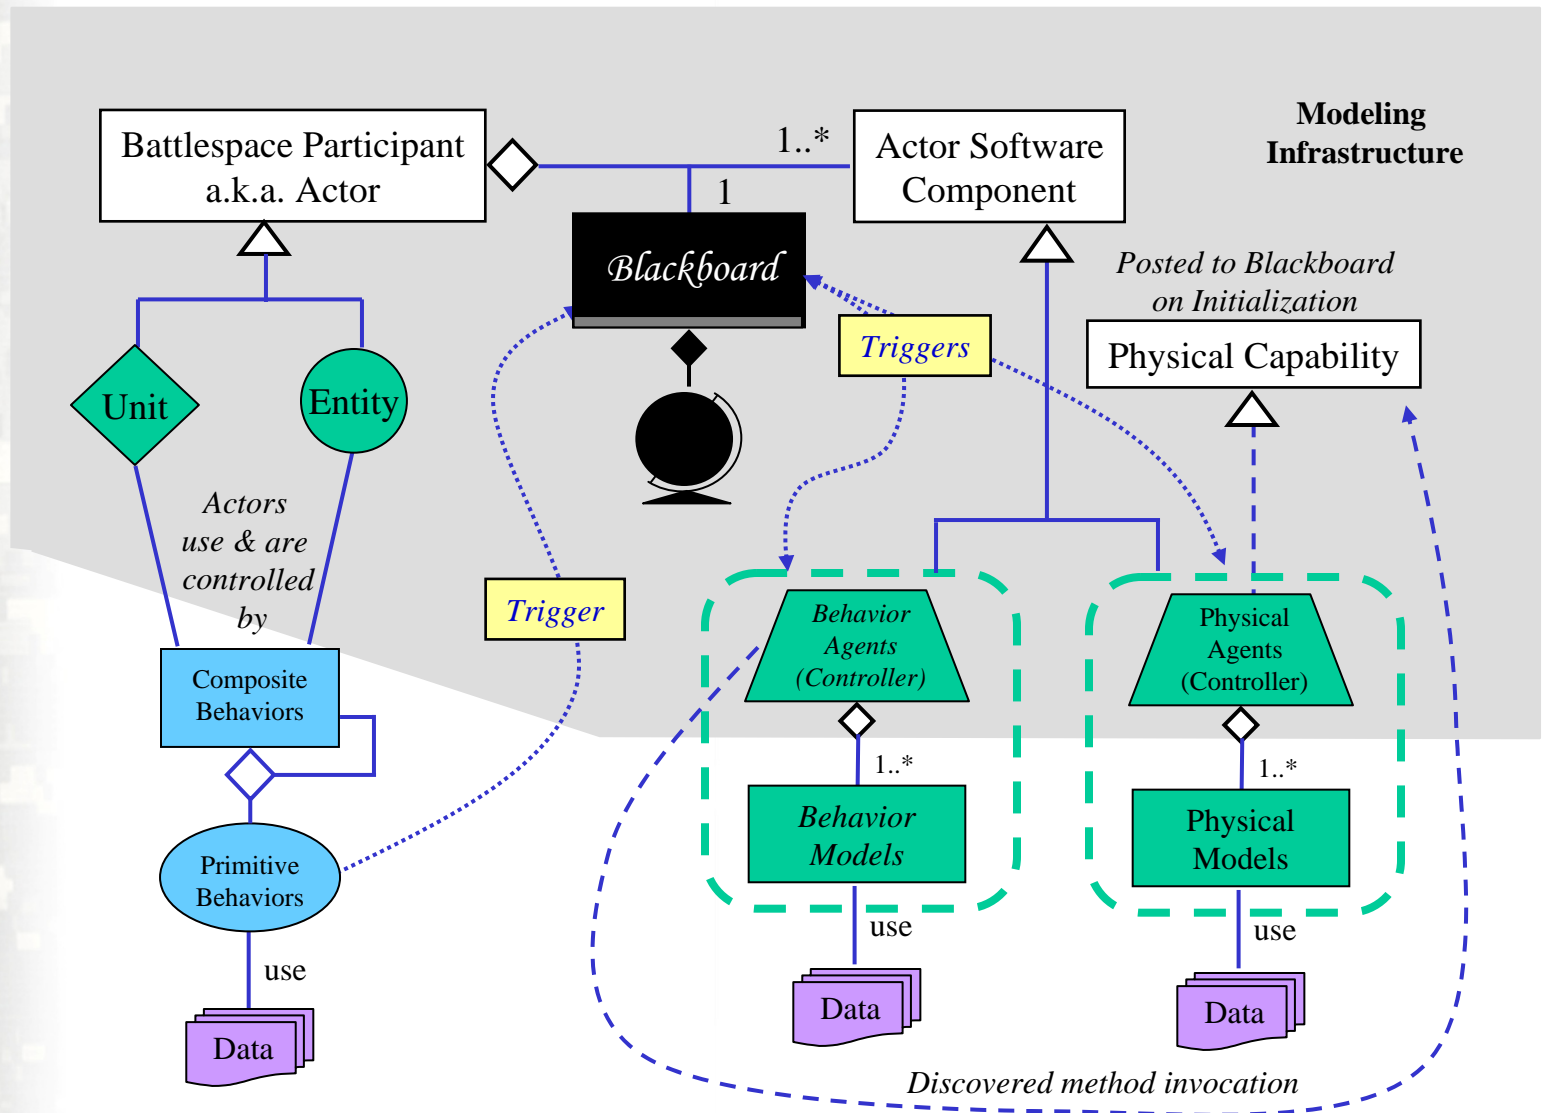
Modeling Infrastructure

Battlespace Participant a.k.a. Actor

1..*

Actor Software Component

1

Blackboard

Posted to Blackboard on Initialization

Triggers

Physical Capability

Unit

Entity

Actors use & are controlled by

Trigger

Behavior Agents (Controller)

Physical Agents (Controller)

Composite Behaviors

1..*

1..*

Behavior Models

Physical Models

Primitive Behaviors

use

use

use

Data

Data

Data

Discovered method invocation